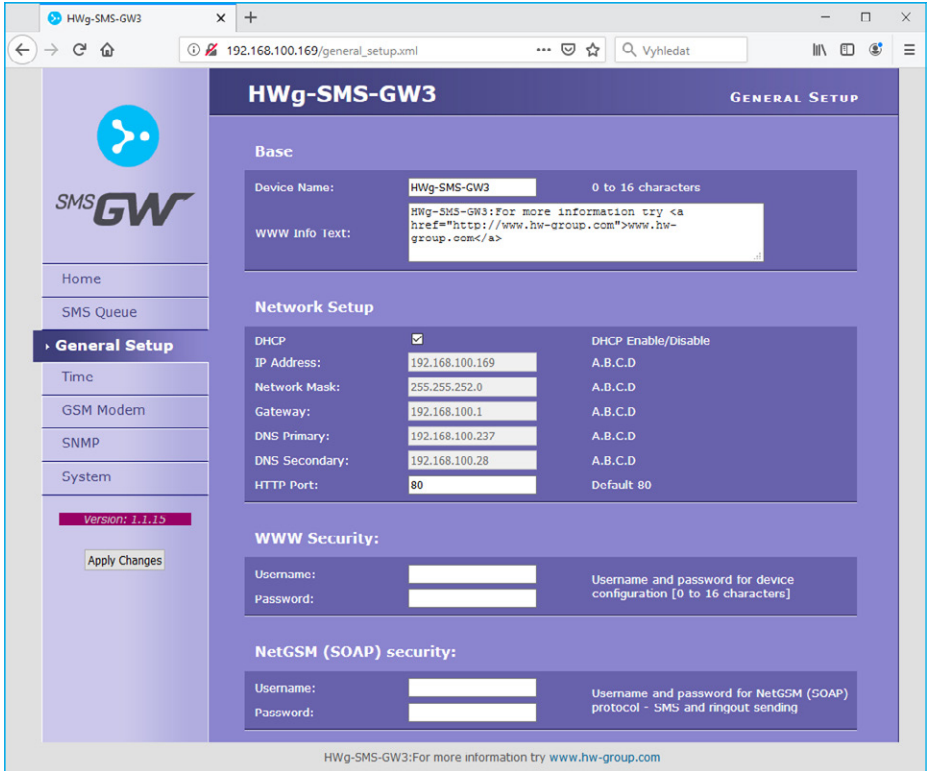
HWg-SMS-GW3 ×
+
192.168.100.169/general_setup.xml
Vyhledat

SMS GW

HWg-SMS-GW3
General Setup

Home
SMS Queue
General Setup
Time
GSM Modem
SNMP
System

Version: 1.1.15

Apply Changes

Base

| Device Name: | HWg-SMS-GW3 | 0 to 16 characters |
|---|---|---|
| WWW Info Text: | HWg-SMS-GW3:For more information try <a href="http://www.hw-group.com">www.hw-group.com</a> | |

Network Setup

| DHCP | ☑ | DHCP Enable/Disable |
|---|---|---|
| IP Address: | 192.168.100.169 | A.B.C.D |
| Network Mask: | 255.255.252.0 | A.B.C.D |
| Gateway: | 192.168.100.1 | A.B.C.D |
| DNS Primary: | 192.168.100.237 | A.B.C.D |
| DNS Secondary: | 192.168.100.28 | A.B.C.D |
| HTTP Port: | 80 | Default 80 |

WWW Security:

| Username: | | Username and password for device configuration [0 to 16 characters] |
|---|---|---|
| Password: | | |

NetGSM (SOAP) security:

| Username: | | Username and password for NetGSM (SOAP) protocol - SMS and ringout sending |
|---|---|---|
| Password: | | |

HWg-SMS-GW3:For more information try www.hw-group.com